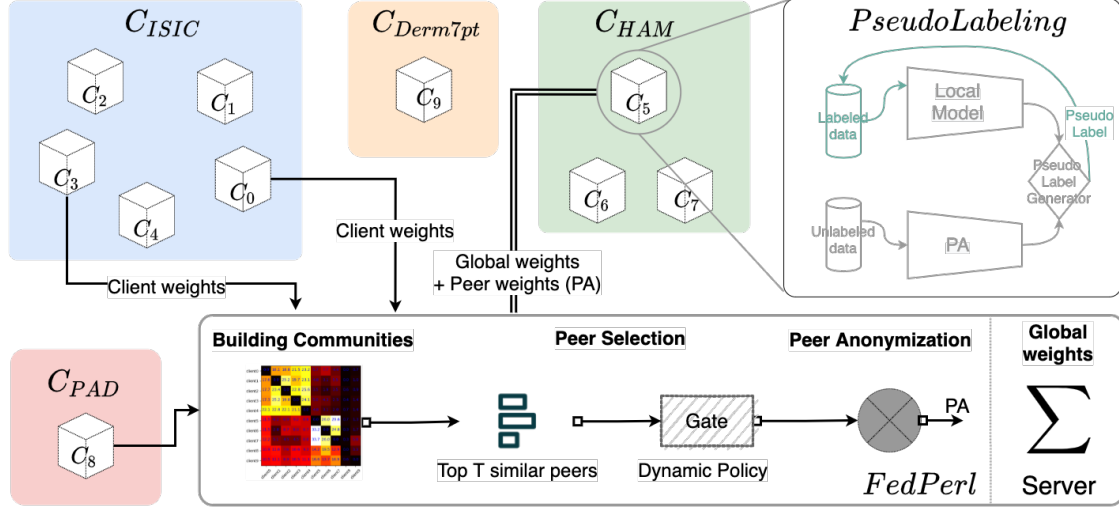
$C_{ISIC}$

$C_2$ $C_1$ $C_3$ $C_0$ $C_4$

$C_{Derm7pt}$

$C_9$

$C_{HAM}$

$C_5$ $C_6$ $C_7$

$PseudoLabeling$

Labeled data

Local Model

Pseudo Label

Pseudo Label Generator

Unlabeled data

PA

Client weights

Client weights

Global weights + Peer weights (PA)

$C_{PAD}$

$C_8$

Building Communities

Peer Selection

Peer Anonymization

Global weights

Top T similar peers

Gate

Dynamic Policy

PA

$FedPerl$

$\sum$

Server